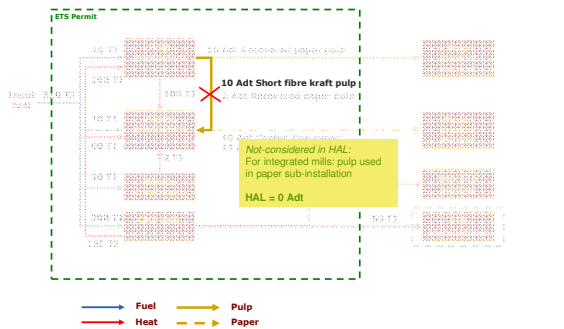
ETS Permit

10 TJ

150 TJ

10 Adt Recovered paper pulp

Fossil fuel

350 TJ

100 TJ

10 Adt Short fibre kraft pulp

5 Adt Recovered paper pulp

10 TJ

60 TJ

10 Adt Short fibre kraft pulp

2 TJ

Not-considered in HAL:
For integrated mills: pulp used in paper sub-installation

HAL = 0 Adt

10 TJ

10 TJ

200 TJ

50 TJ

150 TJ

Fuel
Heat
Pulp
Paper